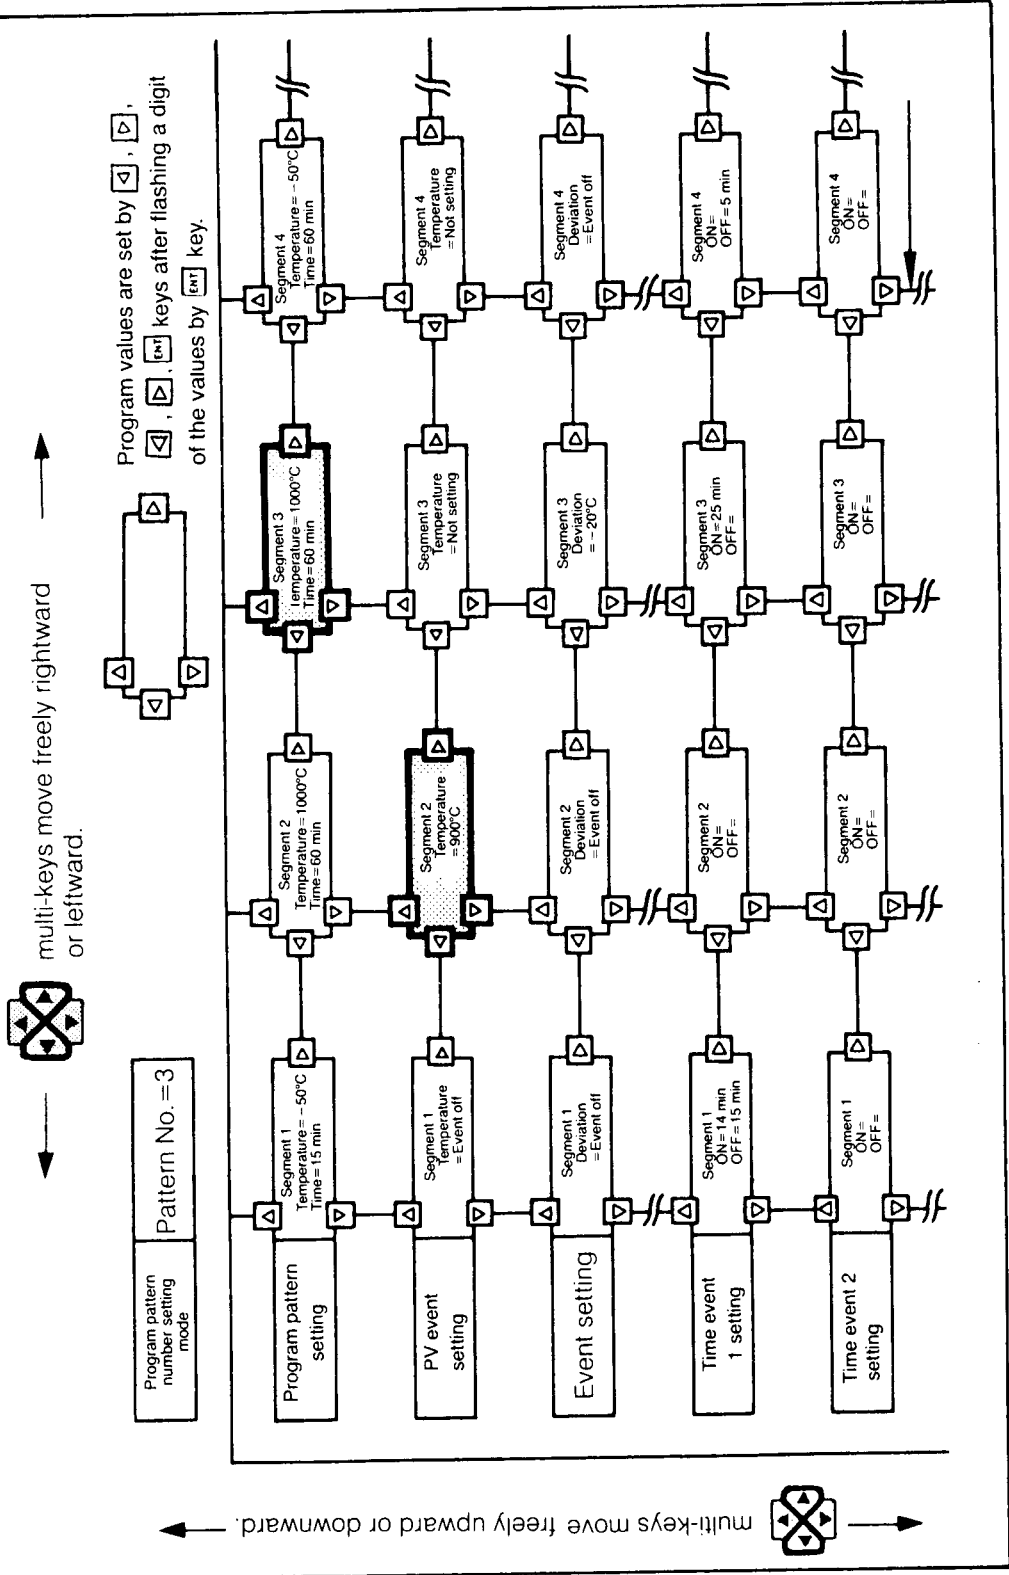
multi-keys move freely rightward or leftward.

Program values are set by ◁, ▷, ◁, △, ENT keys after flashing a digit of the values by ENT key.

| Program pattern number setting mode | Pattern No.=3 | | | |
|---|---|---|---|---|
| Program pattern setting | Segment 1 Temperature = −50°C Time = 15 min | Segment 2 Temperature = 1000°C Time = 60 min | Segment 3 Temperature = 1000°C Time = 60 min | Segment 4 Temperature = −50°C Time = 60 min |
| PV event setting | Segment 1 Temperature = Event off | Segment 2 Temperature = 900°C | Segment 3 Temperature = Not setting | Segment 4 Temperature = Not setting |
| Event setting | Segment 1 Deviation = Event off | Segment 2 Deviation = Event off | Segment 3 Deviation = −20°C | Segment 4 Deviation = Event off |
| Time event 1 setting | Segment 1 ON = 14 min OFF = 15 min | Segment 2 ON = OFF = | Segment 3 ON = 25 min OFF = | Segment 4 ON = OFF = 5 min |
| Time event 2 setting | Segment 1 ON = OFF = | Segment 2 ON = OFF = | Segment 3 ON = OFF = | Segment 4 ON = OFF = |

multi-keys move freely upward or downward.